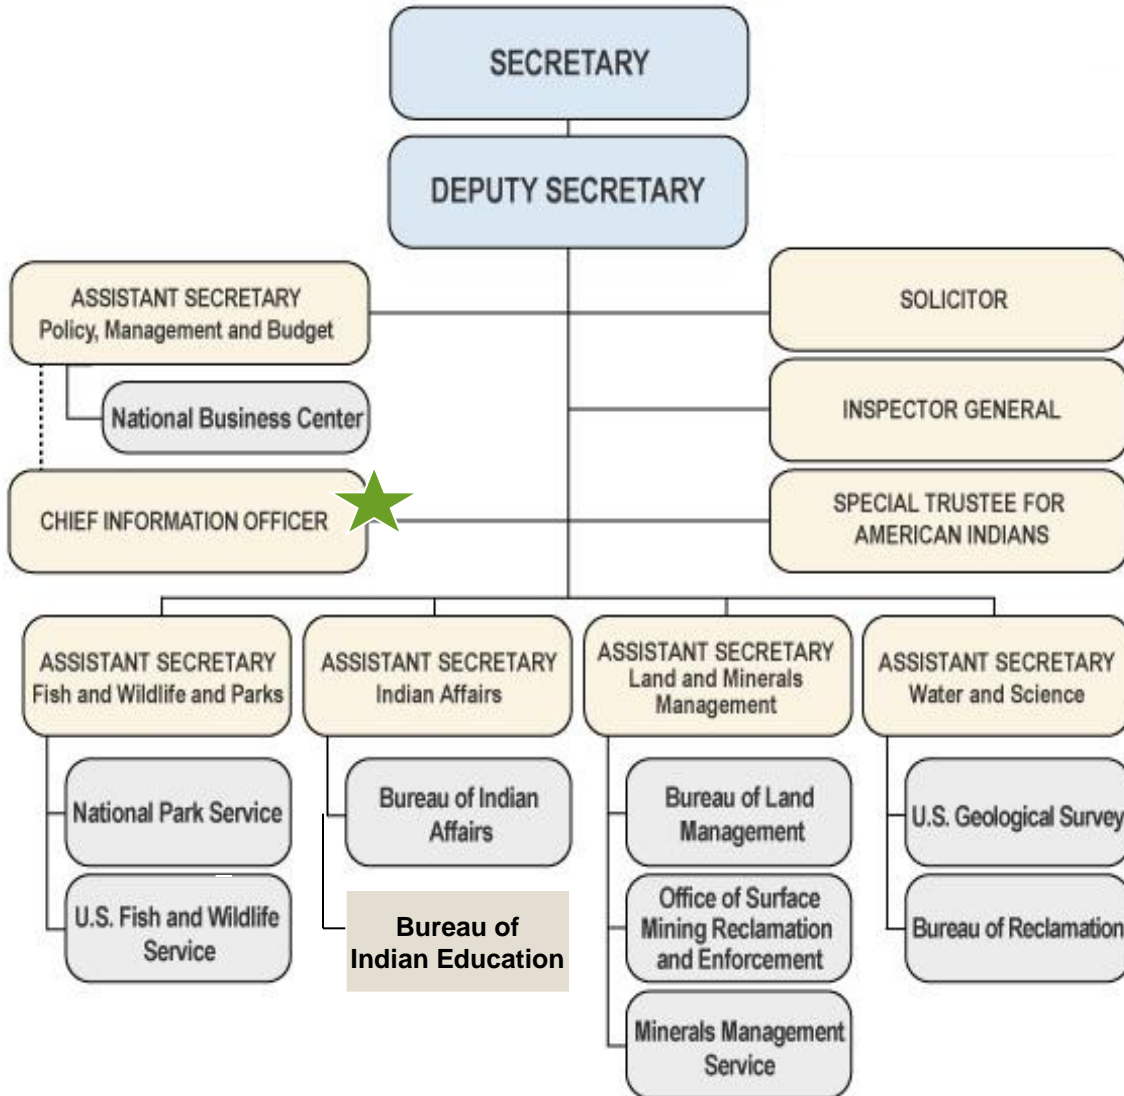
SECRETARY

DEPUTY SECRETARY

ASSISTANT SECRETARY
Policy, Management and Budget

National Business Center

CHIEF INFORMATION OFFICER

SOLICITOR

INSPECTOR GENERAL

SPECIAL TRUSTEE FOR AMERICAN INDIANS

ASSISTANT SECRETARY
Fish and Wildlife and Parks

National Park Service

U.S. Fish and Wildlife Service

ASSISTANT SECRETARY
Indian Affairs

Bureau of Indian Affairs

Bureau of Indian Education

ASSISTANT SECRETARY
Land and Minerals Management

Bureau of Land Management

Office of Surface Mining Reclamation and Enforcement

Minerals Management Service

ASSISTANT SECRETARY
Water and Science

U.S. Geological Survey

Bureau of Reclamation